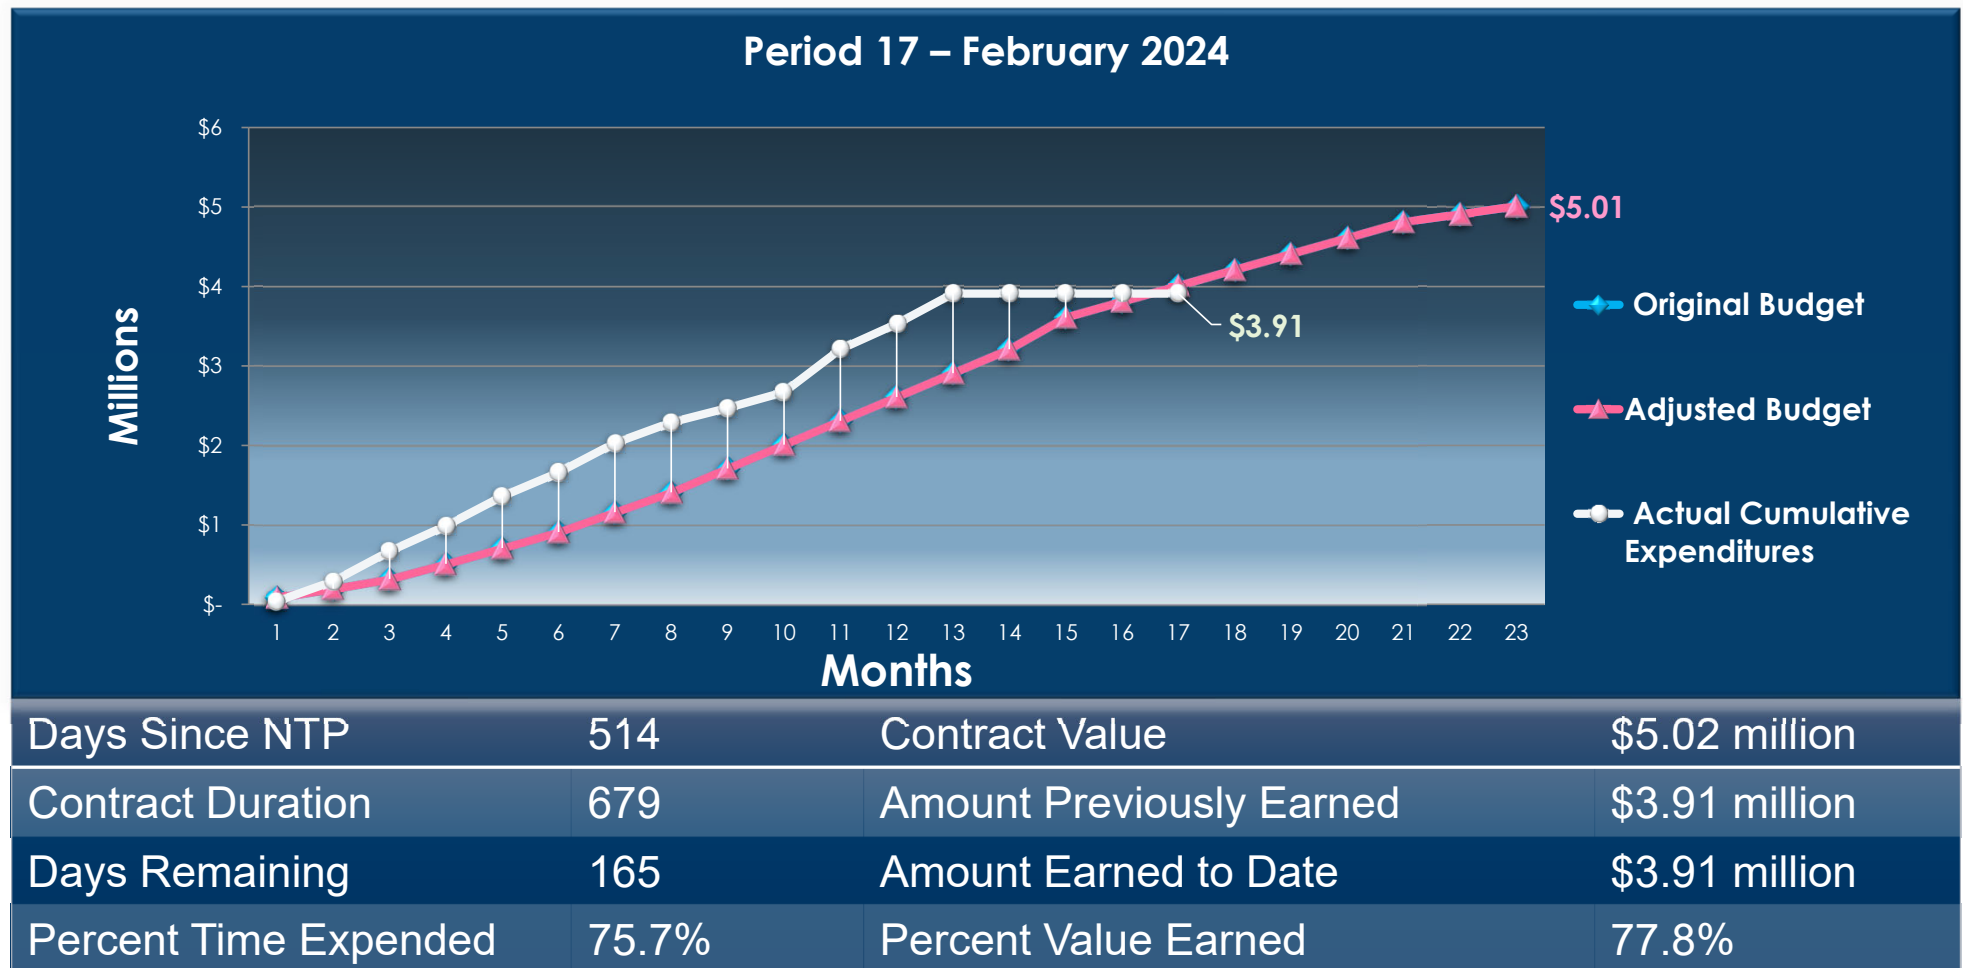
Period 17 – February 2024

Millions

$6
$5
$4
$3
$2
$1
$-

1 2 3 4 5 6 7 8 9 10 11 12 13 14 15 16 17 18 19 20 21 22 23

Months

$5.01
$3.91

Original Budget
Adjusted Budget
Actual Cumulative Expenditures

| Days Since NTP | 514 | Contract Value | $5.02 million |
|---|---|---|---|
| Contract Duration | 679 | Amount Previously Earned | $3.91 million |
| Days Remaining | 165 | Amount Earned to Date | $3.91 million |
| Percent Time Expended | 75.7% | Percent Value Earned | 77.8% |